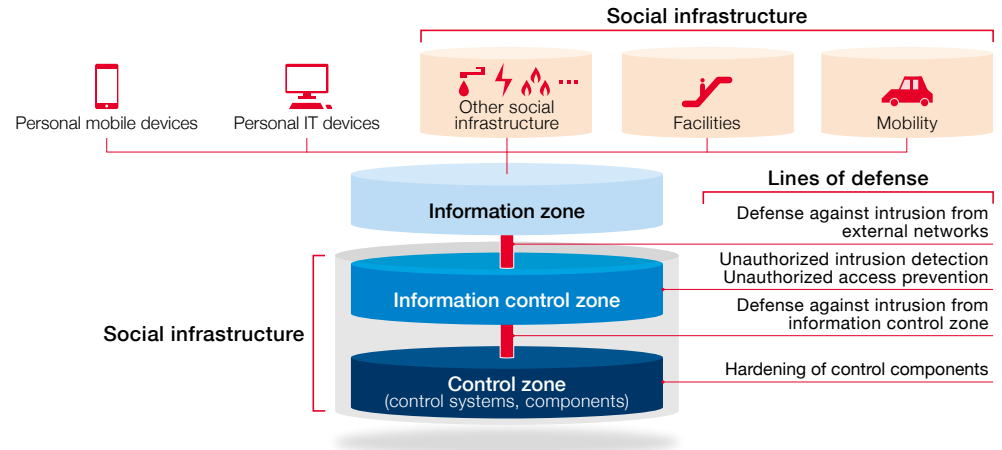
Social infrastructure

Personal mobile devices

Personal IT devices

Other social infrastructure

Facilities

Mobility

Information zone

Lines of defense

Defense against intrusion from external networks

Unauthorized intrusion detection
Unauthorized access prevention

Information control zone

Defense against intrusion from information control zone

Social infrastructure

Control zone
(control systems, components)

Hardening of control components